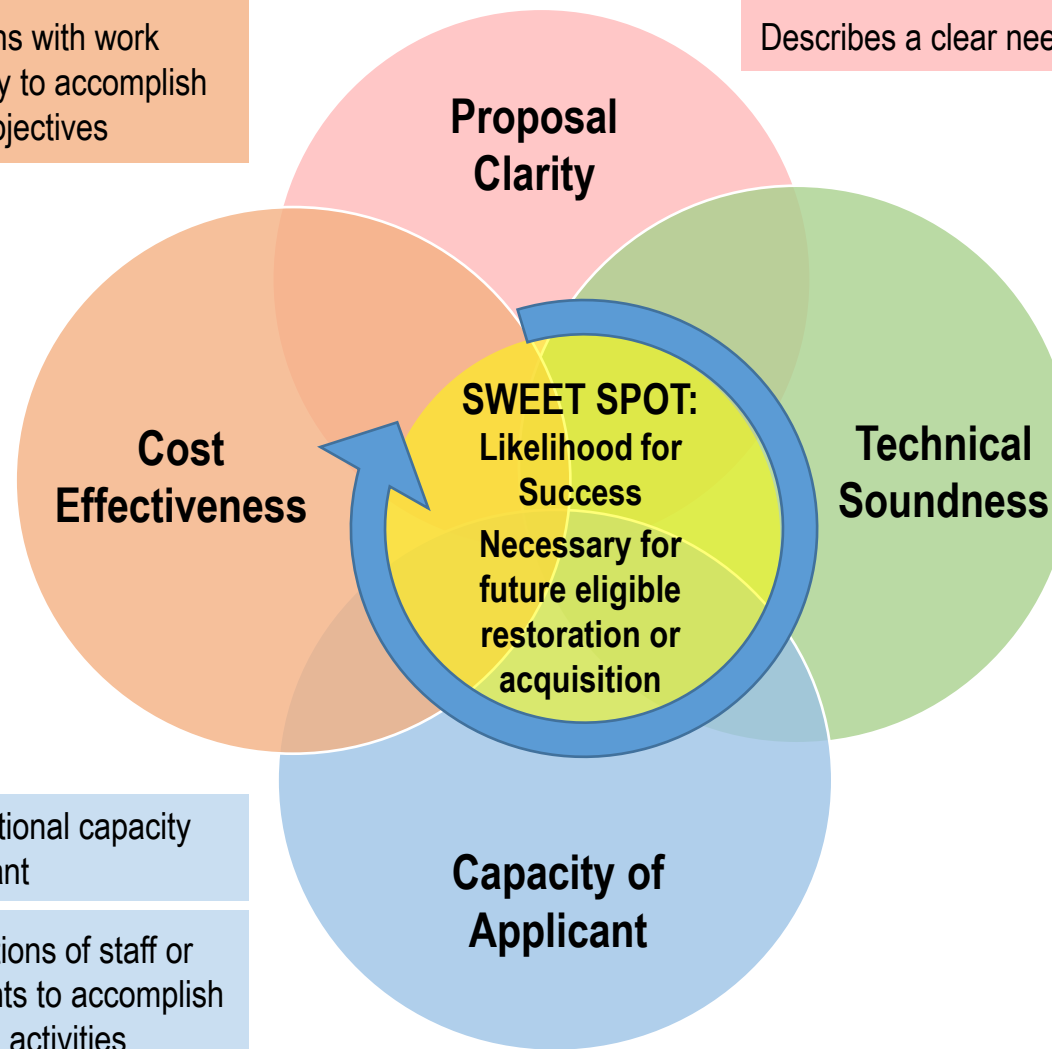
ns with work
y to accomplish
bjectives

Describes a clear nee

Proposal Clarity

Cost Effectiveness

SWEET SPOT: Likelihood for Success

Necessary for future eligible restoration or acquisition

Technical Soundness

tional capacity
ant

ions of staff or
ts to accomplish
activities

Capacity of Applicant